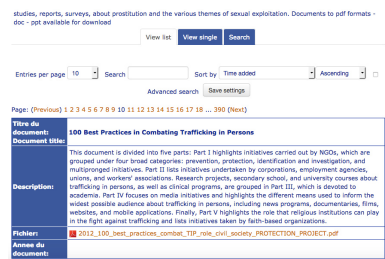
studies, reports, surveys, about prostitution and the various themes of sexual exploitation. Documents to pdf formats - doc - ppt available for download

View list | View single | Search

Entries per page 10 Search Sort by Time added Ascending

Advanced search Save settings

Page: (Previous) 1 2 3 4 5 6 7 8 9 10 11 12 13 14 15 16 17 18 ... 390 (Next)

| | |
|---|---|
| Titre du document: Document title: | 100 Best Practices in Combating Trafficking in Persons |
| Description: | This document is divided into five parts: Part I highlights initiatives carried out by NGOs, which are grouped under four broad categories: prevention, protection, identification and investigation, and multipronged initiatives. Part II lists initiatives undertaken by corporations, employment agencies, unions, and workers' associations. Research projects, secondary school, and university courses about trafficking in persons, as well as clinical programs, are grouped in Part III, which is devoted to academia. Part IV focuses on media initiatives and highlights the different means used to inform the widest possible audience about trafficking in persons, including news programs, documentaries, films, websites, and mobile applications. Finally, Part V highlights the role that religious institutions can play in the fight against trafficking and lists initiatives taken by faith-based organizations. |
| Fichier: | 2012_100_best_practices_combat_TIP_role_civil_society_PROTECTION_PROJECT.pdf |
| Annee du document: | |